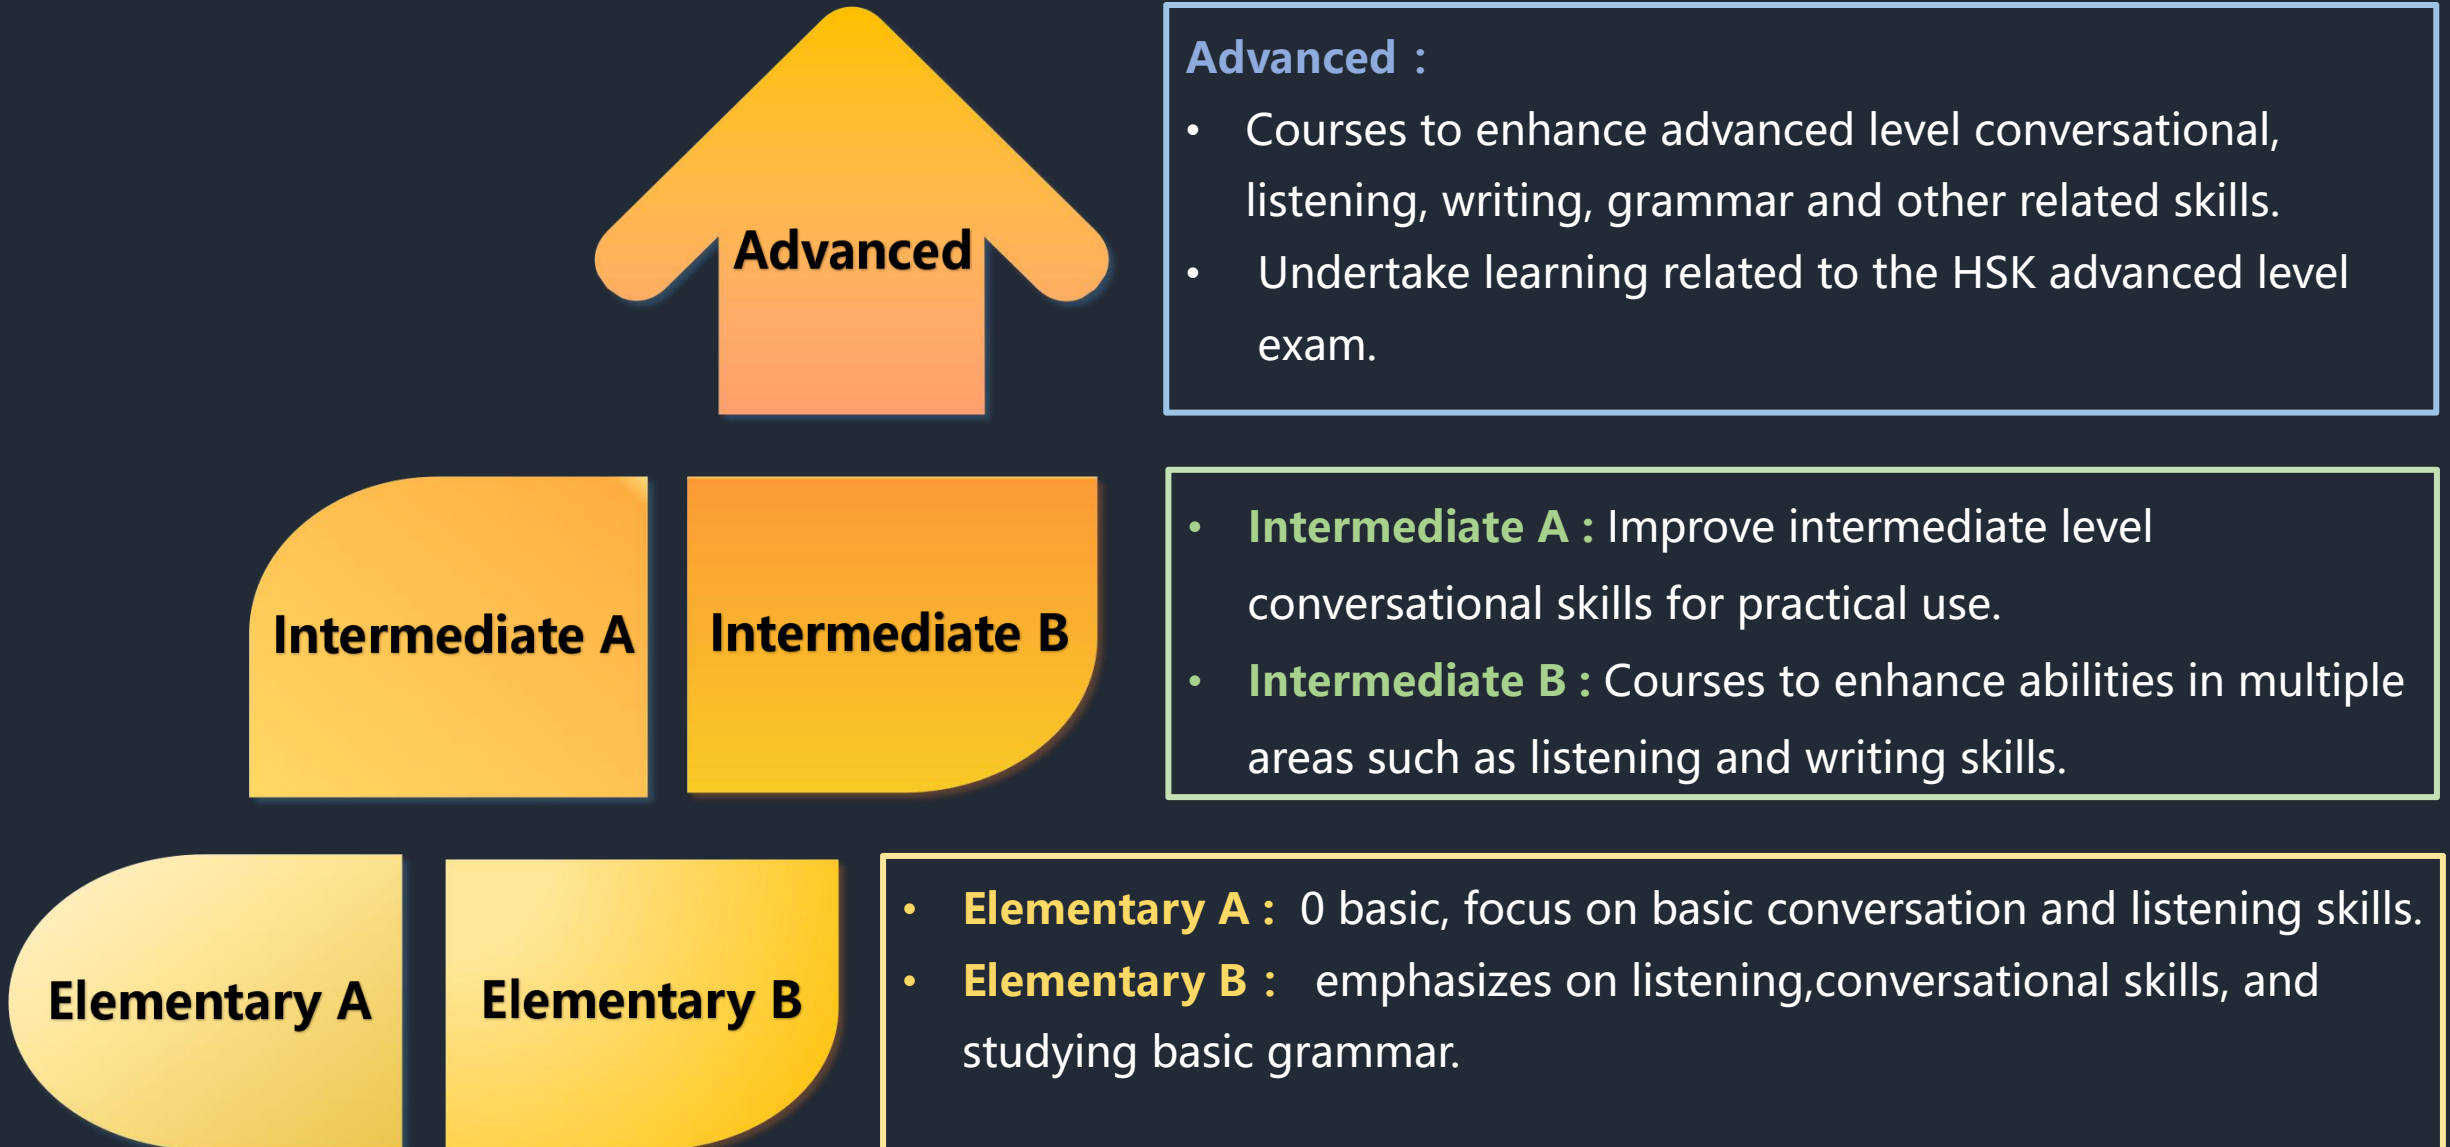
Advanced

Advanced：

- Courses to enhance advanced level conversational, listening, writing, grammar and other related skills.
- Undertake learning related to the HSK advanced level exam.

Intermediate A

Intermediate B

- Intermediate A : Improve intermediate level conversational skills for practical use.
- Intermediate B : Courses to enhance abilities in multiple areas such as listening and writing skills.

Elementary A

Elementary B

- Elementary A : 0 basic, focus on basic conversation and listening skills.
- Elementary B : emphasizes on listening,conversational skills, and studying basic grammar.